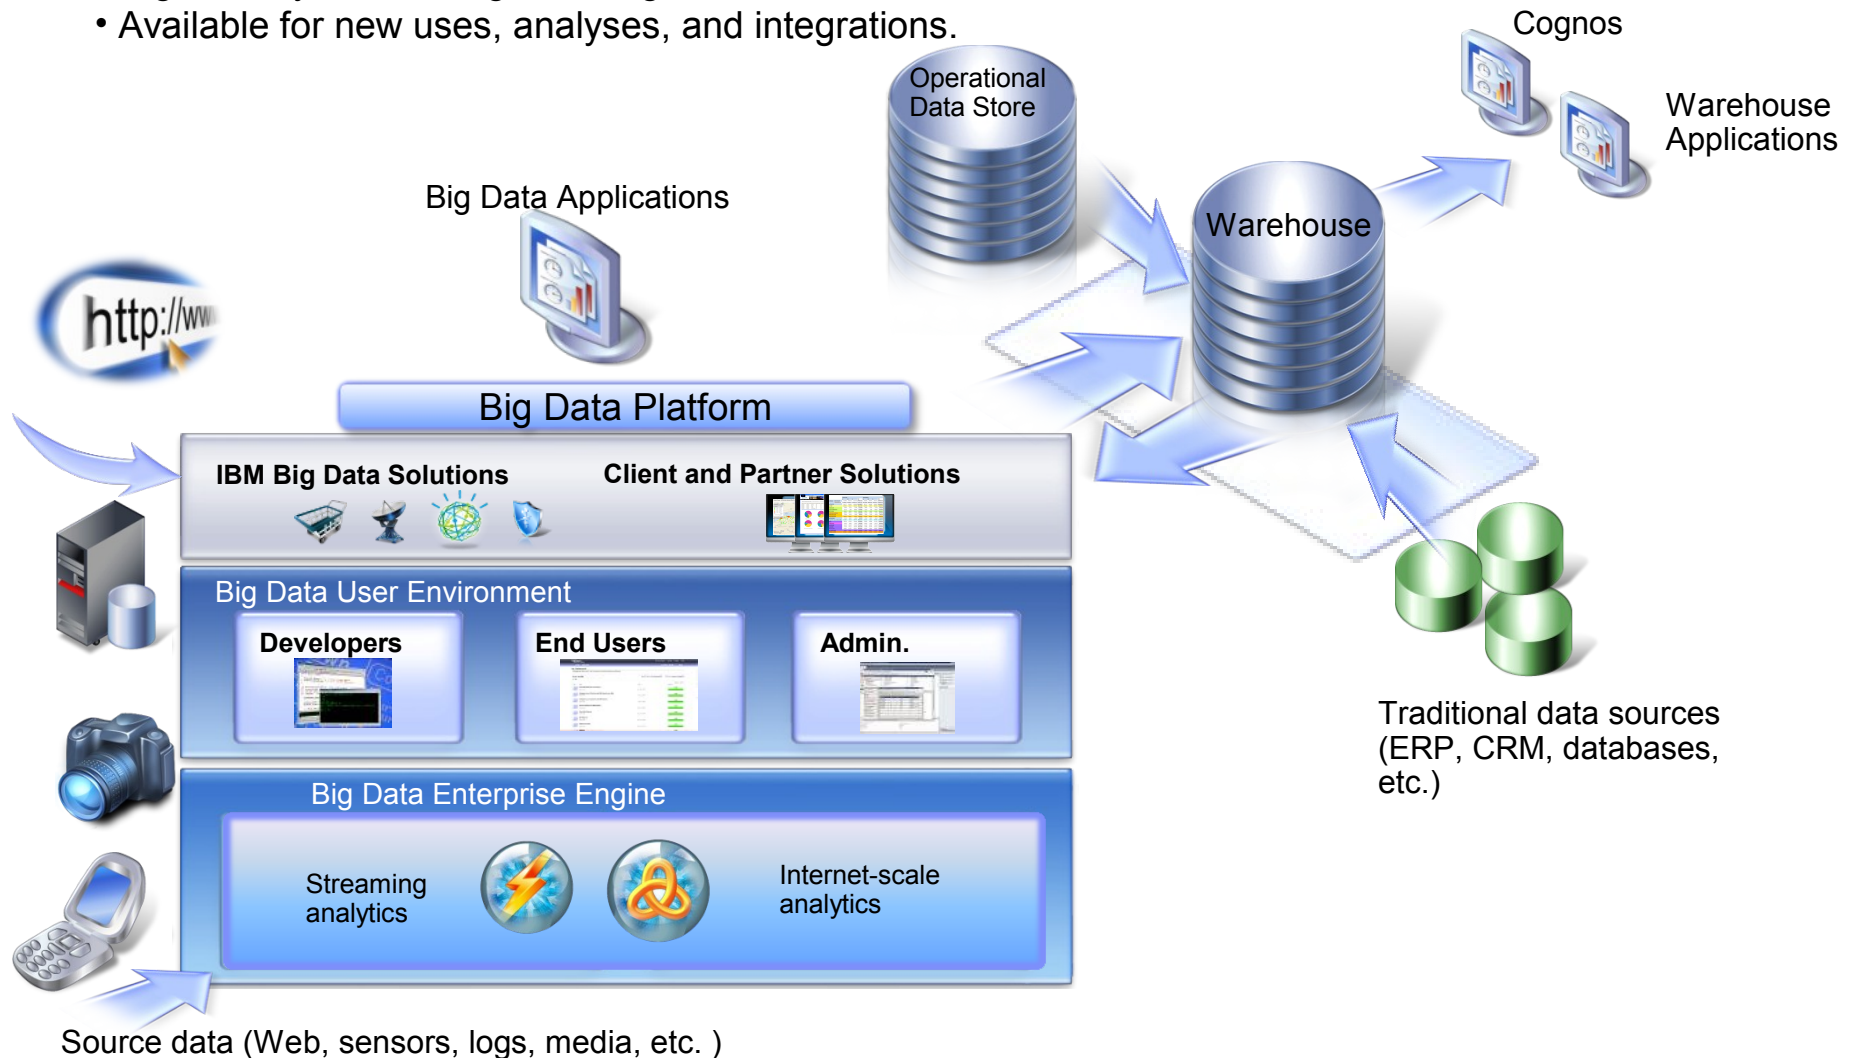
• Available for new uses, analyses, and integrations.

Cognos

Warehouse Applications

Operational Data Store

Warehouse

Big Data Applications

http://ww

Big Data Platform

IBM Big Data Solutions

Client and Partner Solutions

Big Data User Environment

Developers

End Users

Admin.

Big Data Enterprise Engine

Streaming analytics

Internet-scale analytics

Traditional data sources (ERP, CRM, databases, etc.)

Source data (Web, sensors, logs, media, etc. )